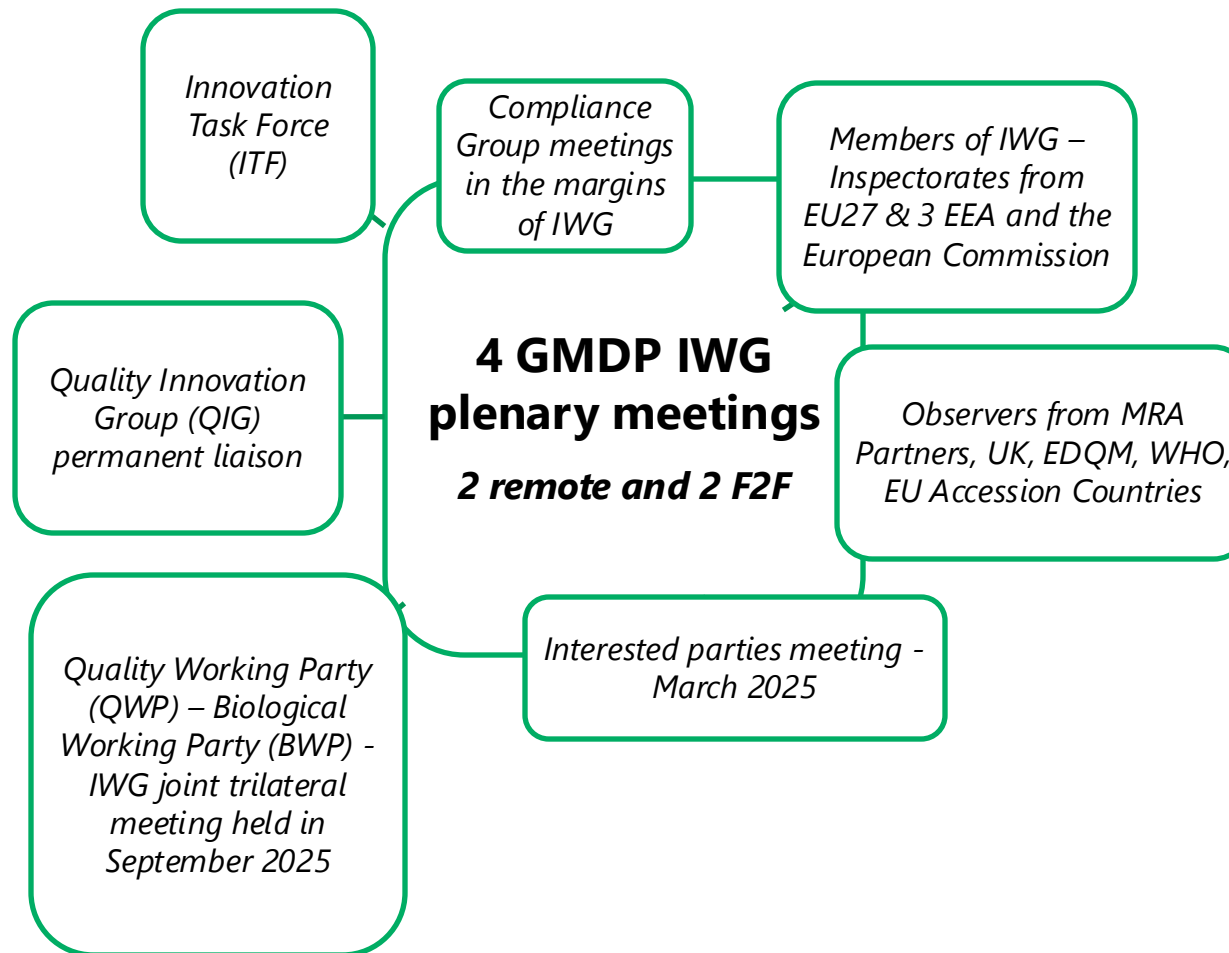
Innovation Task Force (ITF)

Compliance Group meetings in the margins of IWG

Members of IWG – Inspectorates from EU27 & 3 EEA and the European Commission

Quality Innovation Group (QIG) permanent liaison

4 GMDP IWG plenary meetings

2 remote and 2 F2F

Observers from MRA Partners, UK, EDQM, WHO, EU Accession Countries

Quality Working Party (QWP) – Biological Working Party (BWP) - IWG joint trilateral meeting held in September 2025

Interested parties meeting - March 2025